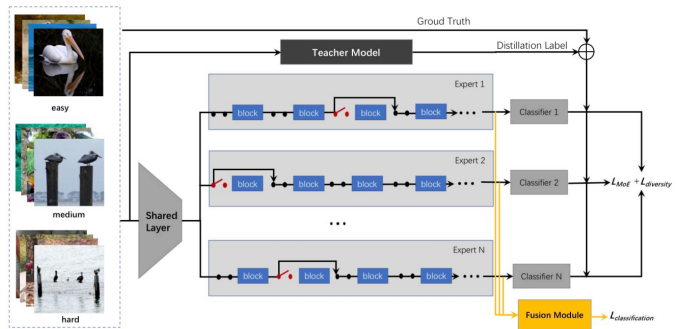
Groud Truth

Teacher Model

Distillation Label

easy

medium

hard

Shared Layer

Expert 1

block block block block

Classifier 1

Expert 2

block block block block

Classifier 2

$L_{MoE} + L_{diversity}$

Expert N

block block block block

Classifier N

Fusion Module

$L_{classification}$